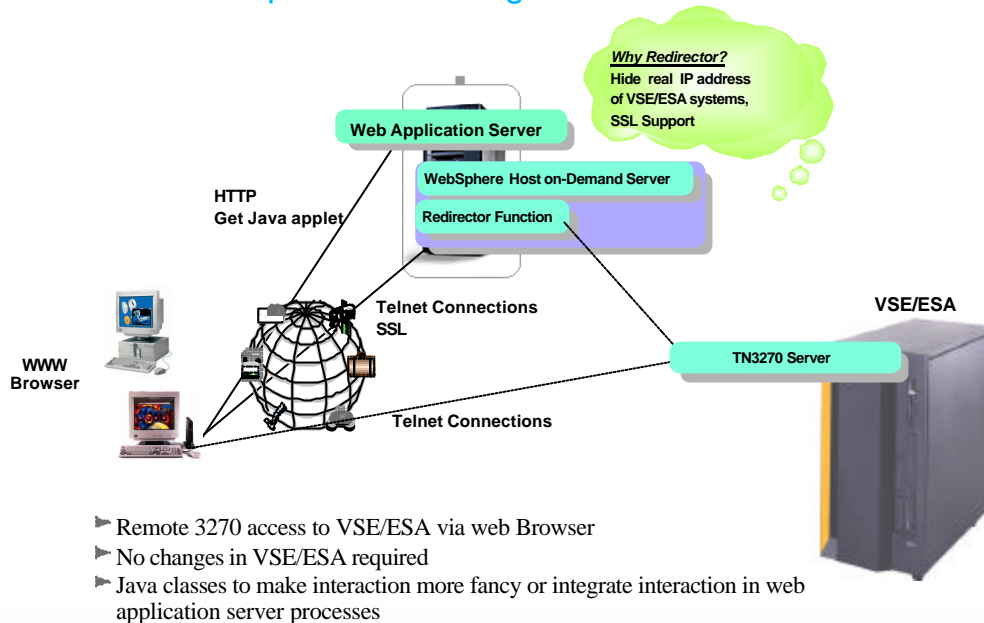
Why Redirector?
Hide real IP address of VSE/ESA systems, SSL Support

Web Application Server

WebSphere Host on-Demand Server

Redirector Function

HTTP
Get Java applet

Telnet Connections
SSL

VSE/ESA

WWW
Browser

TN3270 Server

Telnet Connections

Remote 3270 access to VSE/ESA via web Browser
No changes in VSE/ESA required
Java classes to make interaction more fancy or integrate interaction in web application server processes